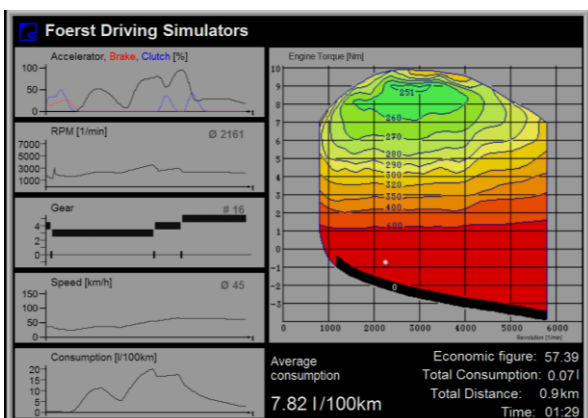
Foerst Driving Simulators

Accelerator, Brake, Clutch [%]
100
50
0
t

RPM [1/min]
Ø 2161
7000
5000
3000
1000
t

Gear
# 16
4
2
0
t

Speed [km/h]
Ø 45
150
100
50
0
t

Consumption [l/100km]
20
15
10
5
0
t

Engine Torque [Nm]
10
9
8
7
6
5
4
3
2
1
0
-1
-2
-3
251
260
270
280
290
300
320
350
400
600
0
0
1000
2000
3000
4000
5000
6000
Revolution [1/min]

Average consumption
7.82 l/100km

Economic figure: 57.39
Total Consumption: 0.07l
Total Distance: 0.9km
Time: 01:29